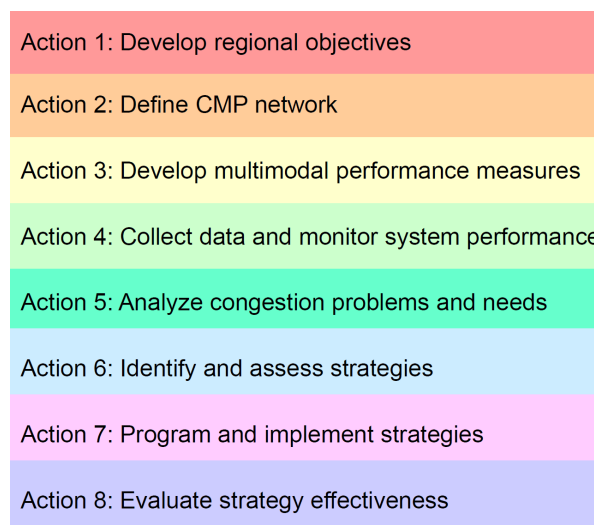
Action 1: Develop regional objectives

Action 2: Define CMP network

Action 3: Develop multimodal performance measures

Action 4: Collect data and monitor system performance

Action 5: Analyze congestion problems and needs

Action 6: Identify and assess strategies

Action 7: Program and implement strategies

Action 8: Evaluate strategy effectiveness